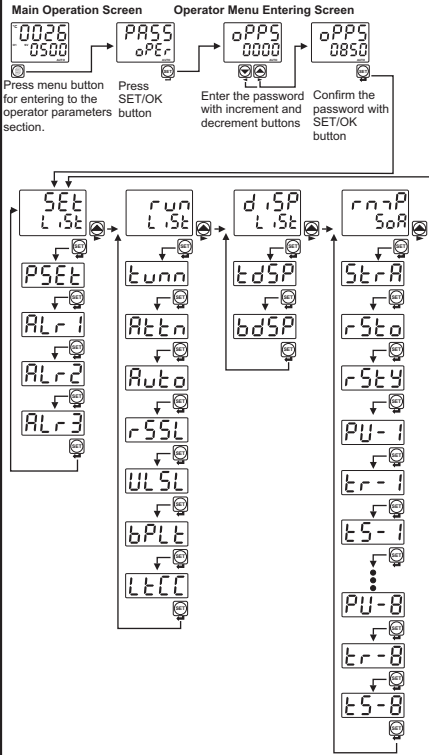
Main Operation Screen

Operator Menu Entering Screen

0026
0500

PASS
oPEr

oPPS
0000

oPPS
0850

Press menu button for entering to the operator parameters section.

Press SET/OK button

Enter the password with increment and decrement buttons

Confirm the password with SET/OK button

SEt
LiSt

PSEt

ALr1

ALr2

ALr3

run
LiSt

tunn

Attn

Auto

rSSL

ULSL

bPLt

LtCC

diSP
LiSt

tdSP

bdSP

rmP
SoA

StrA

rSto

rStY

PU-1

tr-1

tS-1

PU-8

tr-8

tS-8

SET